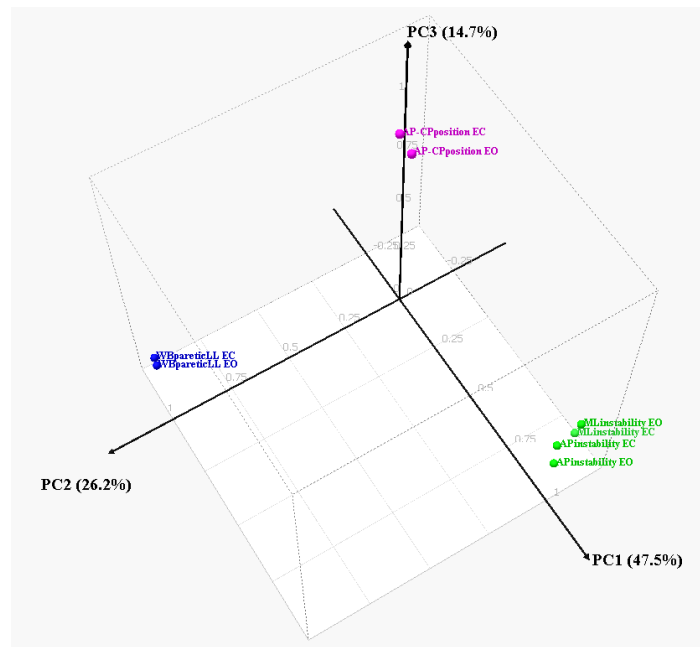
PC3 (14.7%)

1

AP-CPposition EC

0.75

AP-CPposition EO

0.5

-0.25

0.25

-0.25

0

0.25

0.25

0.5

WBpareticLL EC

WBpareticLL EO

0.75

0.5

1

MLinstability EO

MLinstability EC

0.75

APinstability EC

APinstability EO

1

PC2 (26.2%)

PC1 (47.5%)